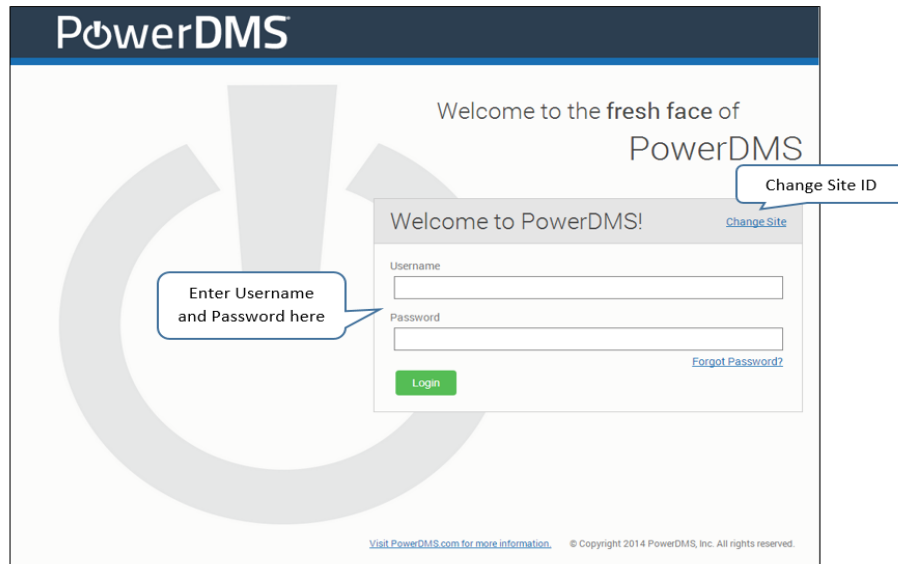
PowerDMS

Welcome to the fresh face of PowerDMS

Change Site ID

Welcome to PowerDMS!

Change Site

Enter Username and Password here

Username

Password

Forgot Password?

Login

Visit PowerDMS.com for more information.

© Copyright 2014 PowerDMS, Inc. All rights reserved.